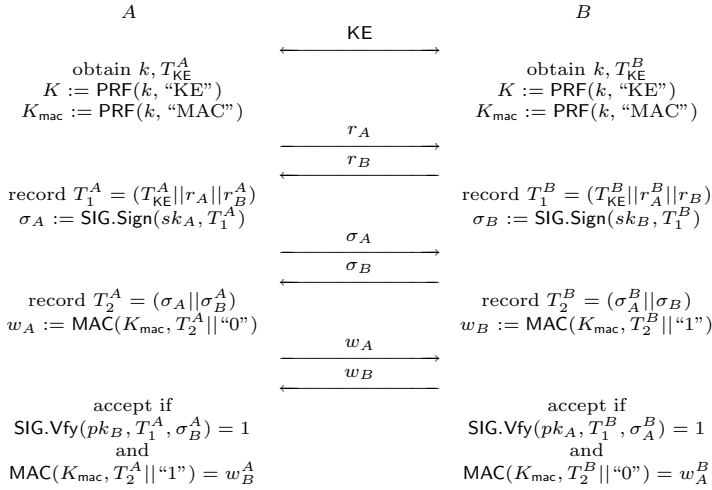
$A$

$B$

KE

obtain $k, T_{\mathsf{KE}}^A$
$K := \mathsf{PRF}(k, \text{“KE”})$
$K_{\mathsf{mac}} := \mathsf{PRF}(k, \text{“MAC”})$

obtain $k, T_{\mathsf{KE}}^B$
$K := \mathsf{PRF}(k, \text{“KE”})$
$K_{\mathsf{mac}} := \mathsf{PRF}(k, \text{“MAC”})$

$r_A$

$r_B$

record $T_1^A = (T_{\mathsf{KE}}^A || r_A || r_B^A)$
$\sigma_A := \mathsf{SIG.Sign}(sk_A, T_1^A)$

record $T_1^B = (T_{\mathsf{KE}}^B || r_A^B || r_B)$
$\sigma_B := \mathsf{SIG.Sign}(sk_B, T_1^B)$

$\sigma_A$

$\sigma_B$

record $T_2^A = (\sigma_A || \sigma_B^A)$
$w_A := \mathsf{MAC}(K_{\mathsf{mac}}, T_2^A || \text{“0”})$

record $T_2^B = (\sigma_A^B || \sigma_B)$
$w_B := \mathsf{MAC}(K_{\mathsf{mac}}, T_2^B || \text{“1”})$

$w_A$

$w_B$

accept if
$\mathsf{SIG.Vfy}(pk_B, T_1^A, \sigma_B^A) = 1$
and
$\mathsf{MAC}(K_{\mathsf{mac}}, T_2^A || \text{“1”}) = w_B^A$

accept if
$\mathsf{SIG.Vfy}(pk_A, T_1^B, \sigma_A^B) = 1$
and
$\mathsf{MAC}(K_{\mathsf{mac}}, T_2^B || \text{“0”}) = w_A^B$